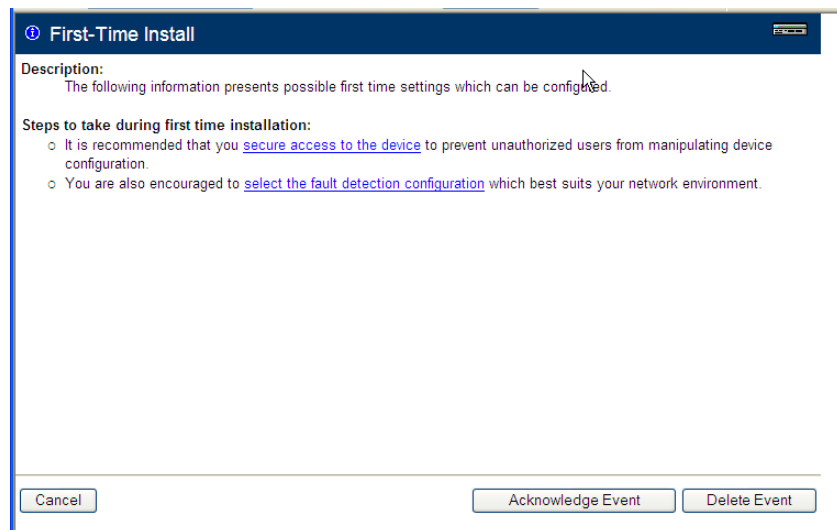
First-Time Install

Description:
The following information presents possible first time settings which can be configured.

Steps to take during first time installation:
- It is recommended that you secure access to the device to prevent unauthorized users from manipulating device configuration.
- You are also encouraged to select the fault detection configuration which best suits your network environment.

Cancel

Acknowledge Event

Delete Event